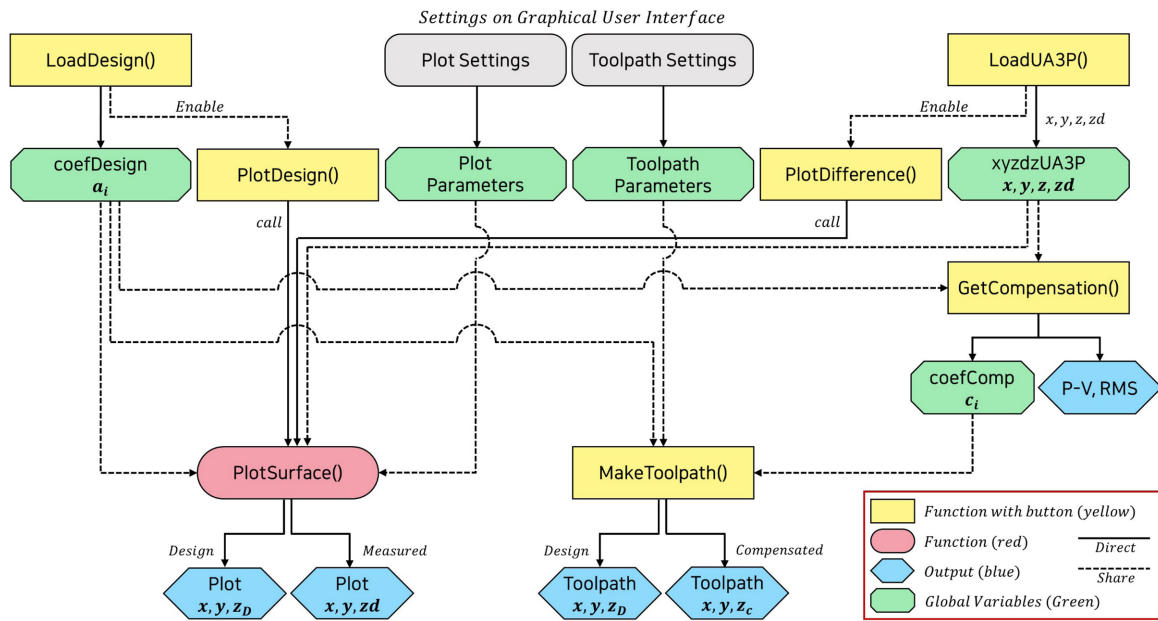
Settings on Graphical User Interface

LoadDesign()

Plot Settings

Toolpath Settings

LoadUA3P()

Enable

Enable

$x, y, z, zd$

coefDesign
$a_i$

PlotDesign()

Plot Parameters

Toolpath Parameters

PlotDifference()

xyzdzUA3P
$x, y, z, zd$

call

call

GetCompensation()

coefComp
$c_i$

P-V, RMS

PlotSurface()

MakeToolpath()

Design

Measured

Design

Compensated

Plot
$x, y, z_D$

Plot
$x, y, zd$

Toolpath
$x, y, z_D$

Toolpath
$x, y, z_c$

Function with button (yellow)

Function (red)

Direct

Output (blue)

Share

Global Variables (Green)